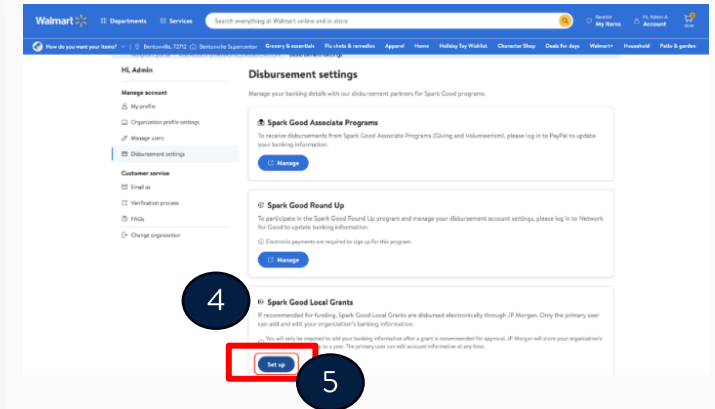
Walmart Departments Services Search everything at Walmart online and in store Reorder My Items Hi, Admin A Account $0.00

How do you want your items? | Bentonville, 72712 Bentonville Supercenter Grocery & essentials Flu shots & remedies Apparel Home Holiday Toy Wishlist Character Shop Deals for days Walmart+ Household Patio & garden

Hi, Admin

Manage account

My profile

Organization profile settings

Manage users

Disbursement settings

Customer service

Email us

Verification process

FAQs

Change organization

Disbursement settings

Manage your banking details with our disbursement partners for Spark Good programs.

Spark Good Associate Programs

To receive disbursements from Spark Good Associate Programs (Giving and Volunteerism), please log in to PayPal to update your banking information.

Manage

Spark Good Round Up

To participate in the Spark Good Round Up program and manage your disbursement account settings, please log in to Network for Good to update banking information.

Electronic payments are required to sign up for this program.

Manage

4

Spark Good Local Grants

If recommended for funding, Spark Good Local Grants are disbursed electronically through JP Morgan. Only the primary user can add and edit your organization's banking information.

You will only be required to add your banking information after a grant is recommended for approval. JP Morgan will store your organization's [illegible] to a year. The primary user can edit account information at any time.

Set up

5